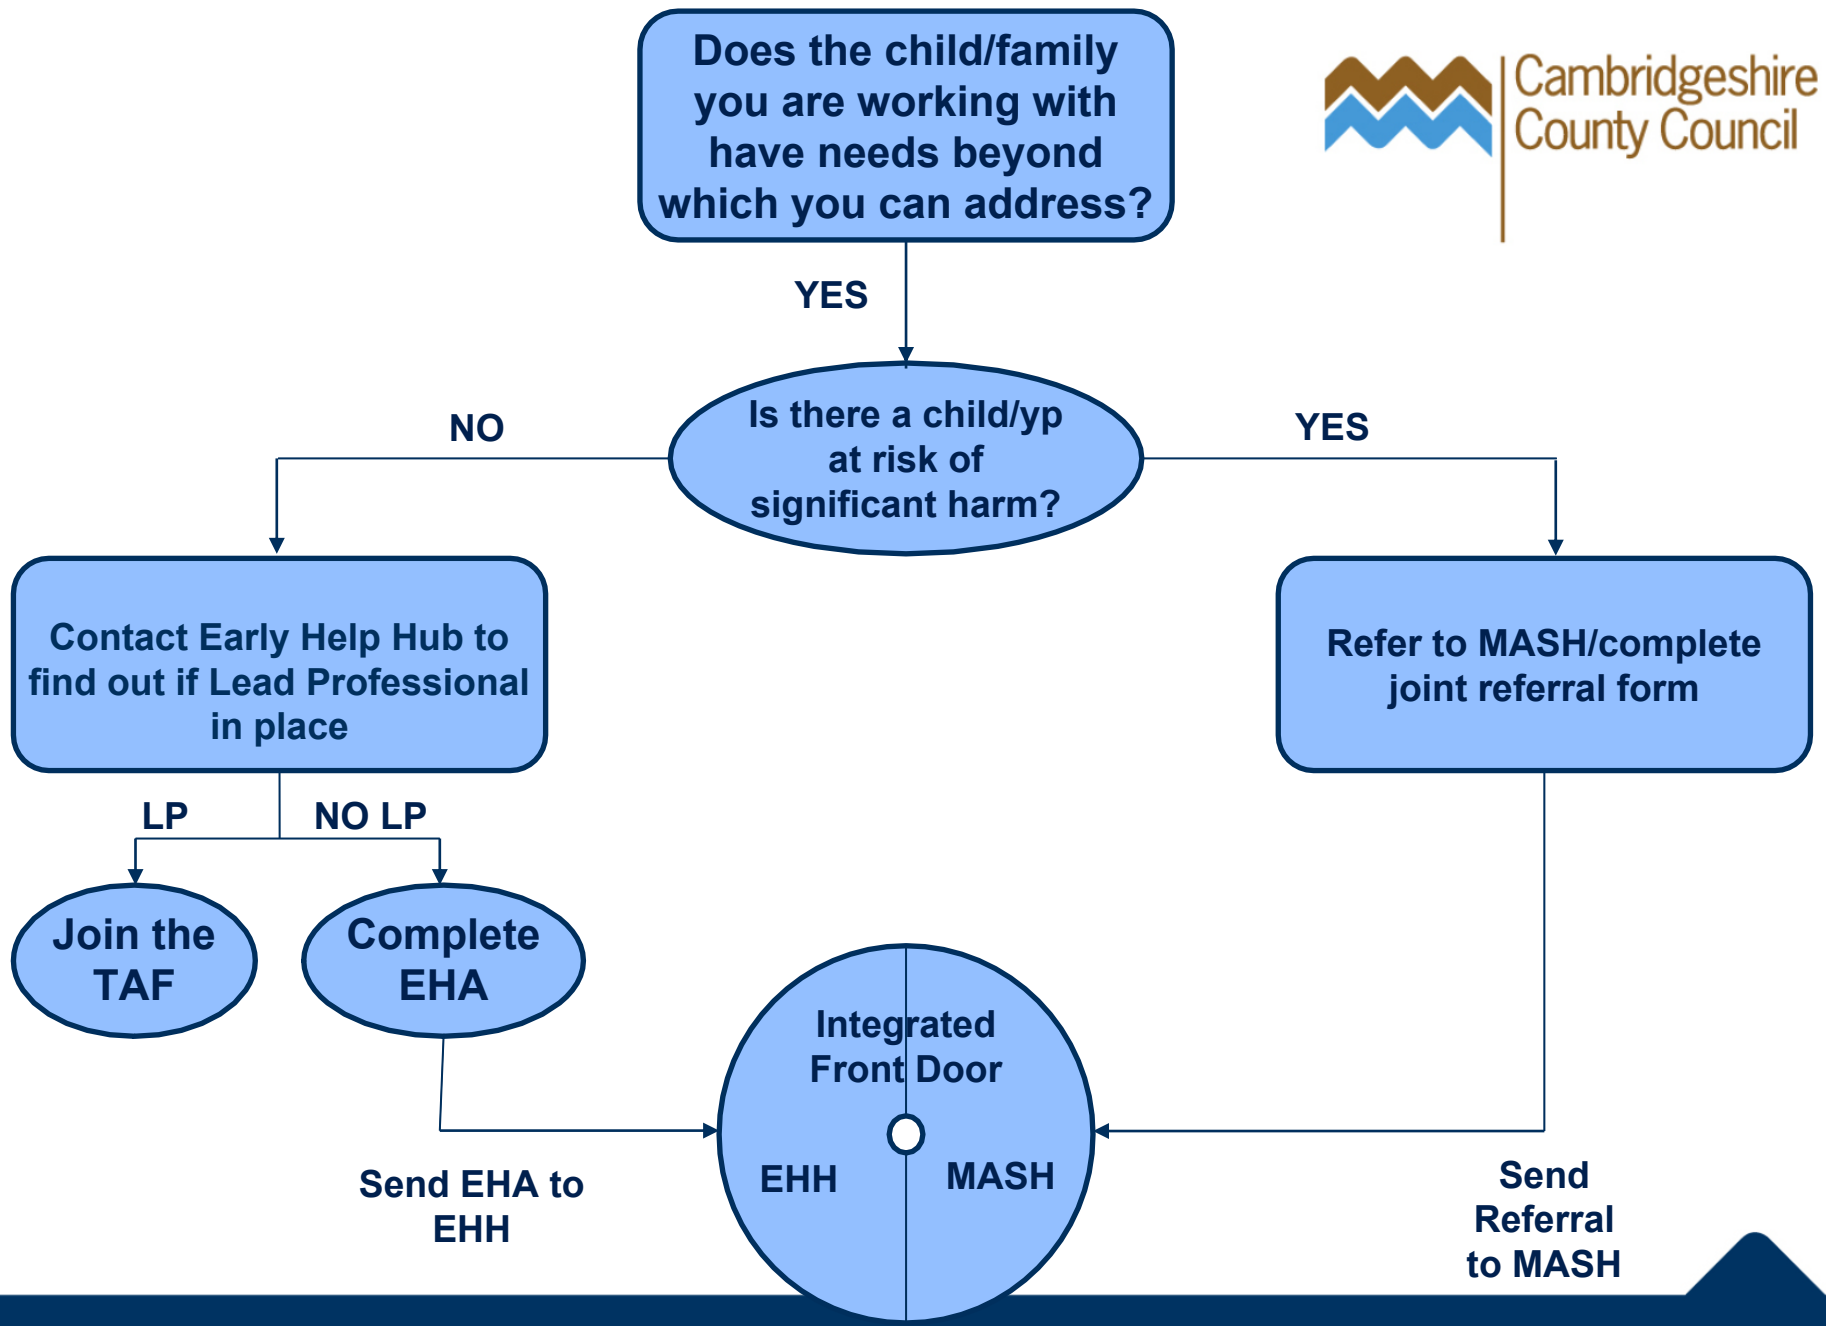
Cambridgeshire County Council

Does the child/family you are working with have needs beyond which you can address?

YES

Is there a child/yp at risk of significant harm?

NO

YES

Contact Early Help Hub to find out if Lead Professional in place

Refer to MASH/complete joint referral form

LP

NO LP

Join the TAF

Complete EHA

Integrated Front Door

EHH

MASH

Send EHA to EHH

Send Referral to MASH